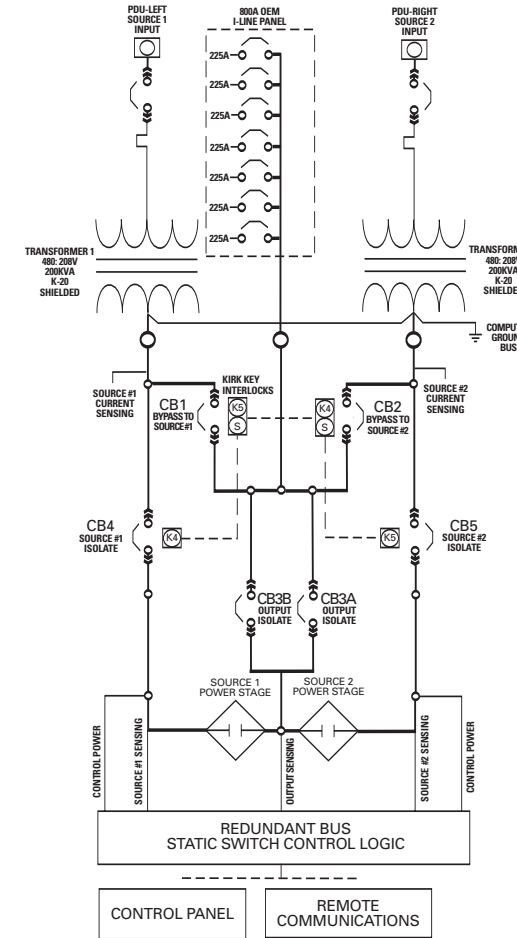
PDU-LEFT SOURCE 1 INPUT

800A OEM I-LINE PANEL

PDU-RIGHT SOURCE 2 INPUT

225A
225A
225A
225A
225A
225A
225A

TRANSFORMER 1 480: 208V 200KVA K-20 SHIELDED

TRANSFORM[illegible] 480: 208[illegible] 200KVA K-20 SHIELDED

COMPUT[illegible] GROUN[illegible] BUS

SOURCE #1 CURRENT SENSING

KIRK KEY INTERLOCKS

CB1 BYPASS TO SOURCE #1

K5
S

K4
S

CB2 BYPASS TO SOURCE #2

SOURCE #2 CURRENT SENSING

CB4 SOURCE #1 ISOLATE

K4

K5

CB5 SOURCE #2 ISOLATE

CB3B OUTPUT ISOLATE

CB3A OUTPUT ISOLATE

SOURCE 1 POWER STAGE

SOURCE 2 POWER STAGE

CONTROL POWER

SOURCE #1 SENSING

OUTPUT SENSING

SOURCE #2 SENSING

CONTROL POWER

REDUNDANT BUS STATIC SWITCH CONTROL LOGIC

CONTROL PANEL

REMOTE COMMUNICATIONS